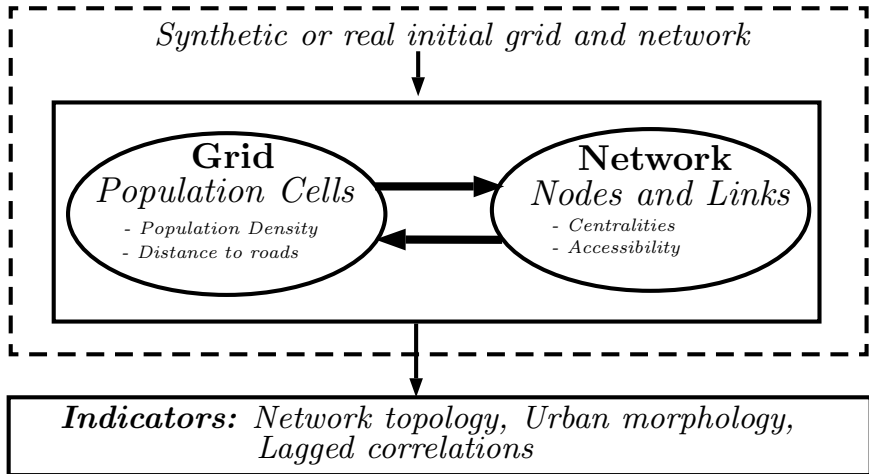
Synthetic or real initial grid and network

Grid
Population Cells
- Population Density
- Distance to roads

Network
Nodes and Links
- Centralities
- Accessibility

Indicators: Network topology, Urban morphology, Lagged correlations